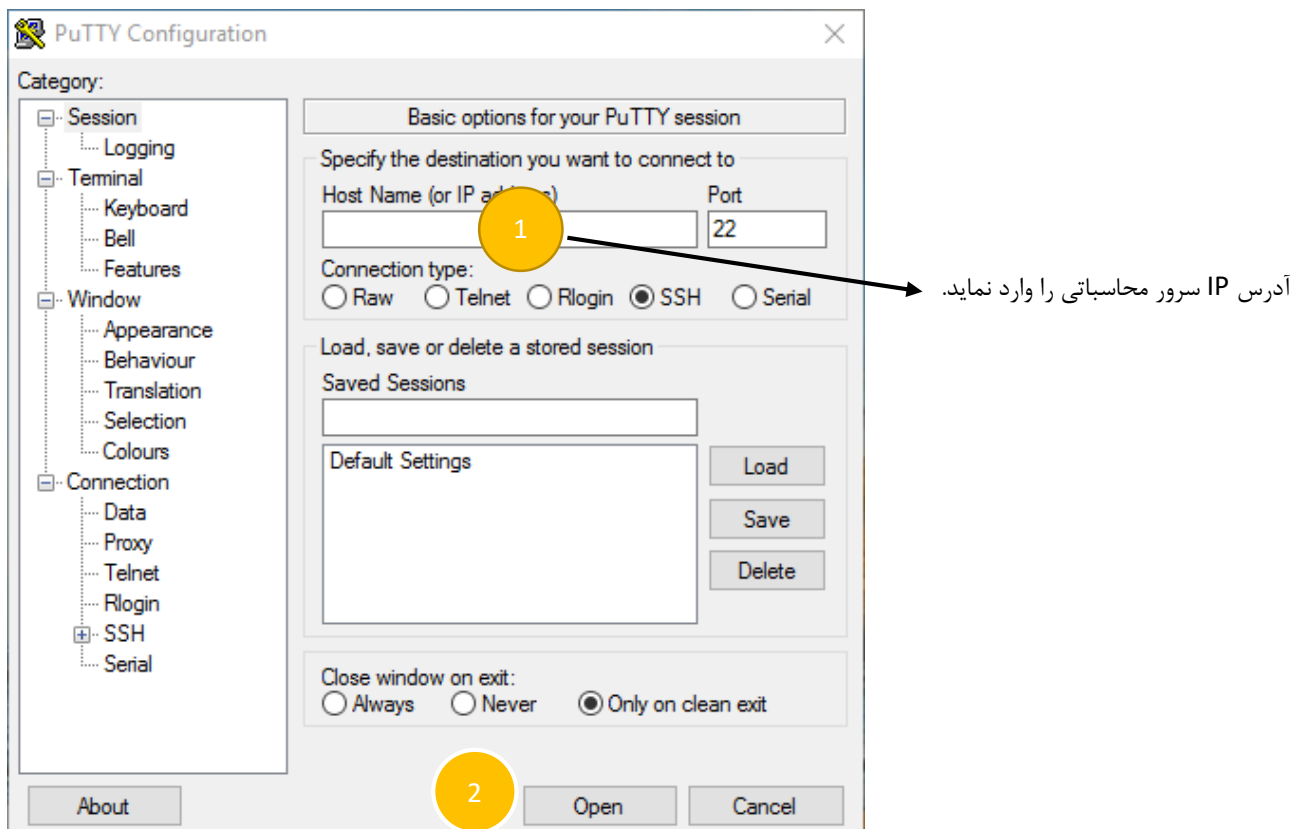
PuTTY Configuration

Category:

Session
Logging
Terminal
Keyboard
Bell
Features
Window
Appearance
Behaviour
Translation
Selection
Colours
Connection
Data
Proxy
Telnet
Rlogin
SSH
Serial

Basic options for your PuTTY session

Specify the destination you want to connect to

Host Name (or IP ad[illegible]s)

Port

22

1

Connection type:

Raw Telnet Rlogin SSH Serial

آدرس IP سرور محاسباتی را وارد نمایید.

Load, save or delete a stored session

Saved Sessions

Default Settings

Load

Save

Delete

Close window on exit:

Always Never Only on clean exit

About

2

Open

Cancel